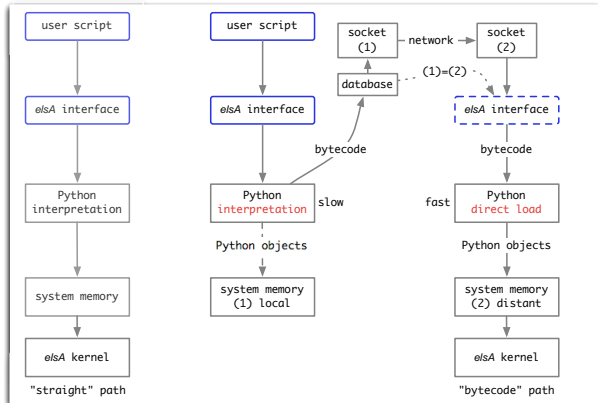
user script

elsA interface

Python interpretation

system memory

elsA kernel

"straight" path

user script

elsA interface

bytecode

Python interpretation

slow

Python objects

system memory (1) local

socket (1)

network

socket (2)

database

(1)=(2)

elsA interface

bytecode

fast

Python direct load

Python objects

system memory (2) distant

elsA kernel

"bytecode" path